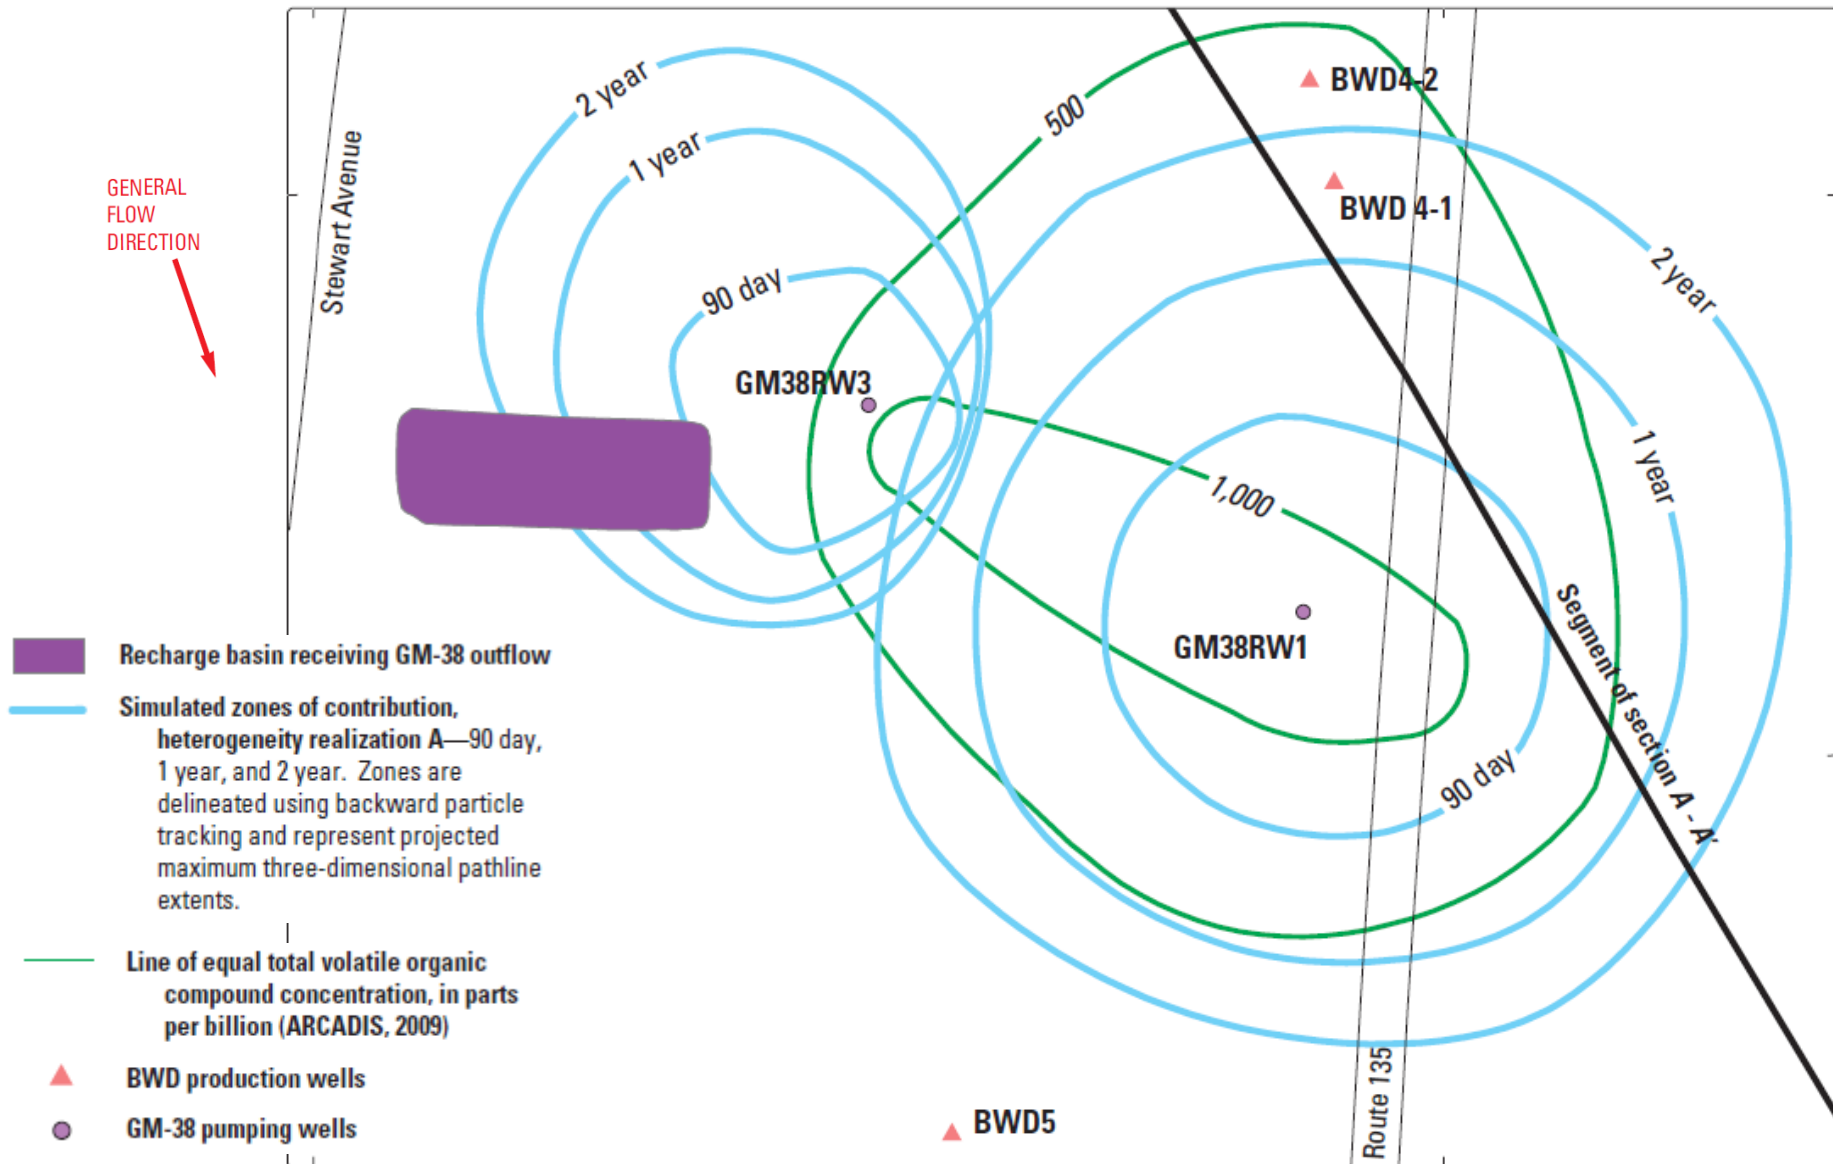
GENERAL FLOW DIRECTION

Stewart Avenue

2 year

1 year

90 day

500

BWD4-2

BWD 4-1

2 year

GM38RW3

1,000

1 year

GM38RW1

90 day

Segment of section A - A'

Route 135

BWD5

Recharge basin receiving GM-38 outflow

Simulated zones of contribution, heterogeneity realization A—90 day, 1 year, and 2 year. Zones are delineated using backward particle tracking and represent projected maximum three-dimensional pathline extents.

Line of equal total volatile organic compound concentration, in parts per billion (ARCADIS, 2009)

BWD production wells

GM-38 pumping wells